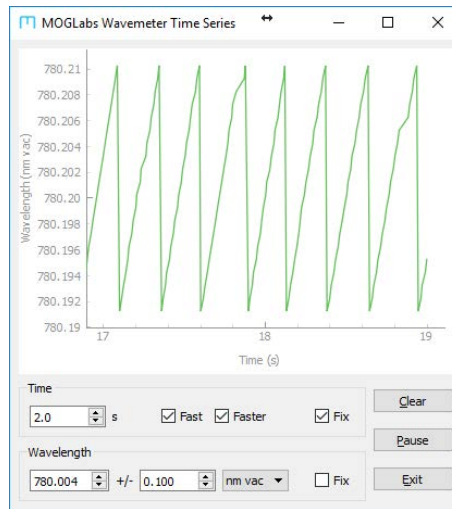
MOGLabs Wavemeter Time Series

780.21
780.208
780.206
780.204
780.202
780.20
780.198
780.196
780.194
780.192
780.19

Wavelength (nm vac)

17
18
19

Time (s)

Time
2.0 s
Fast
Faster
Fix

Wavelength
780.004 +/- 0.100 nm vac
Fix

Clear
Pause
Exit